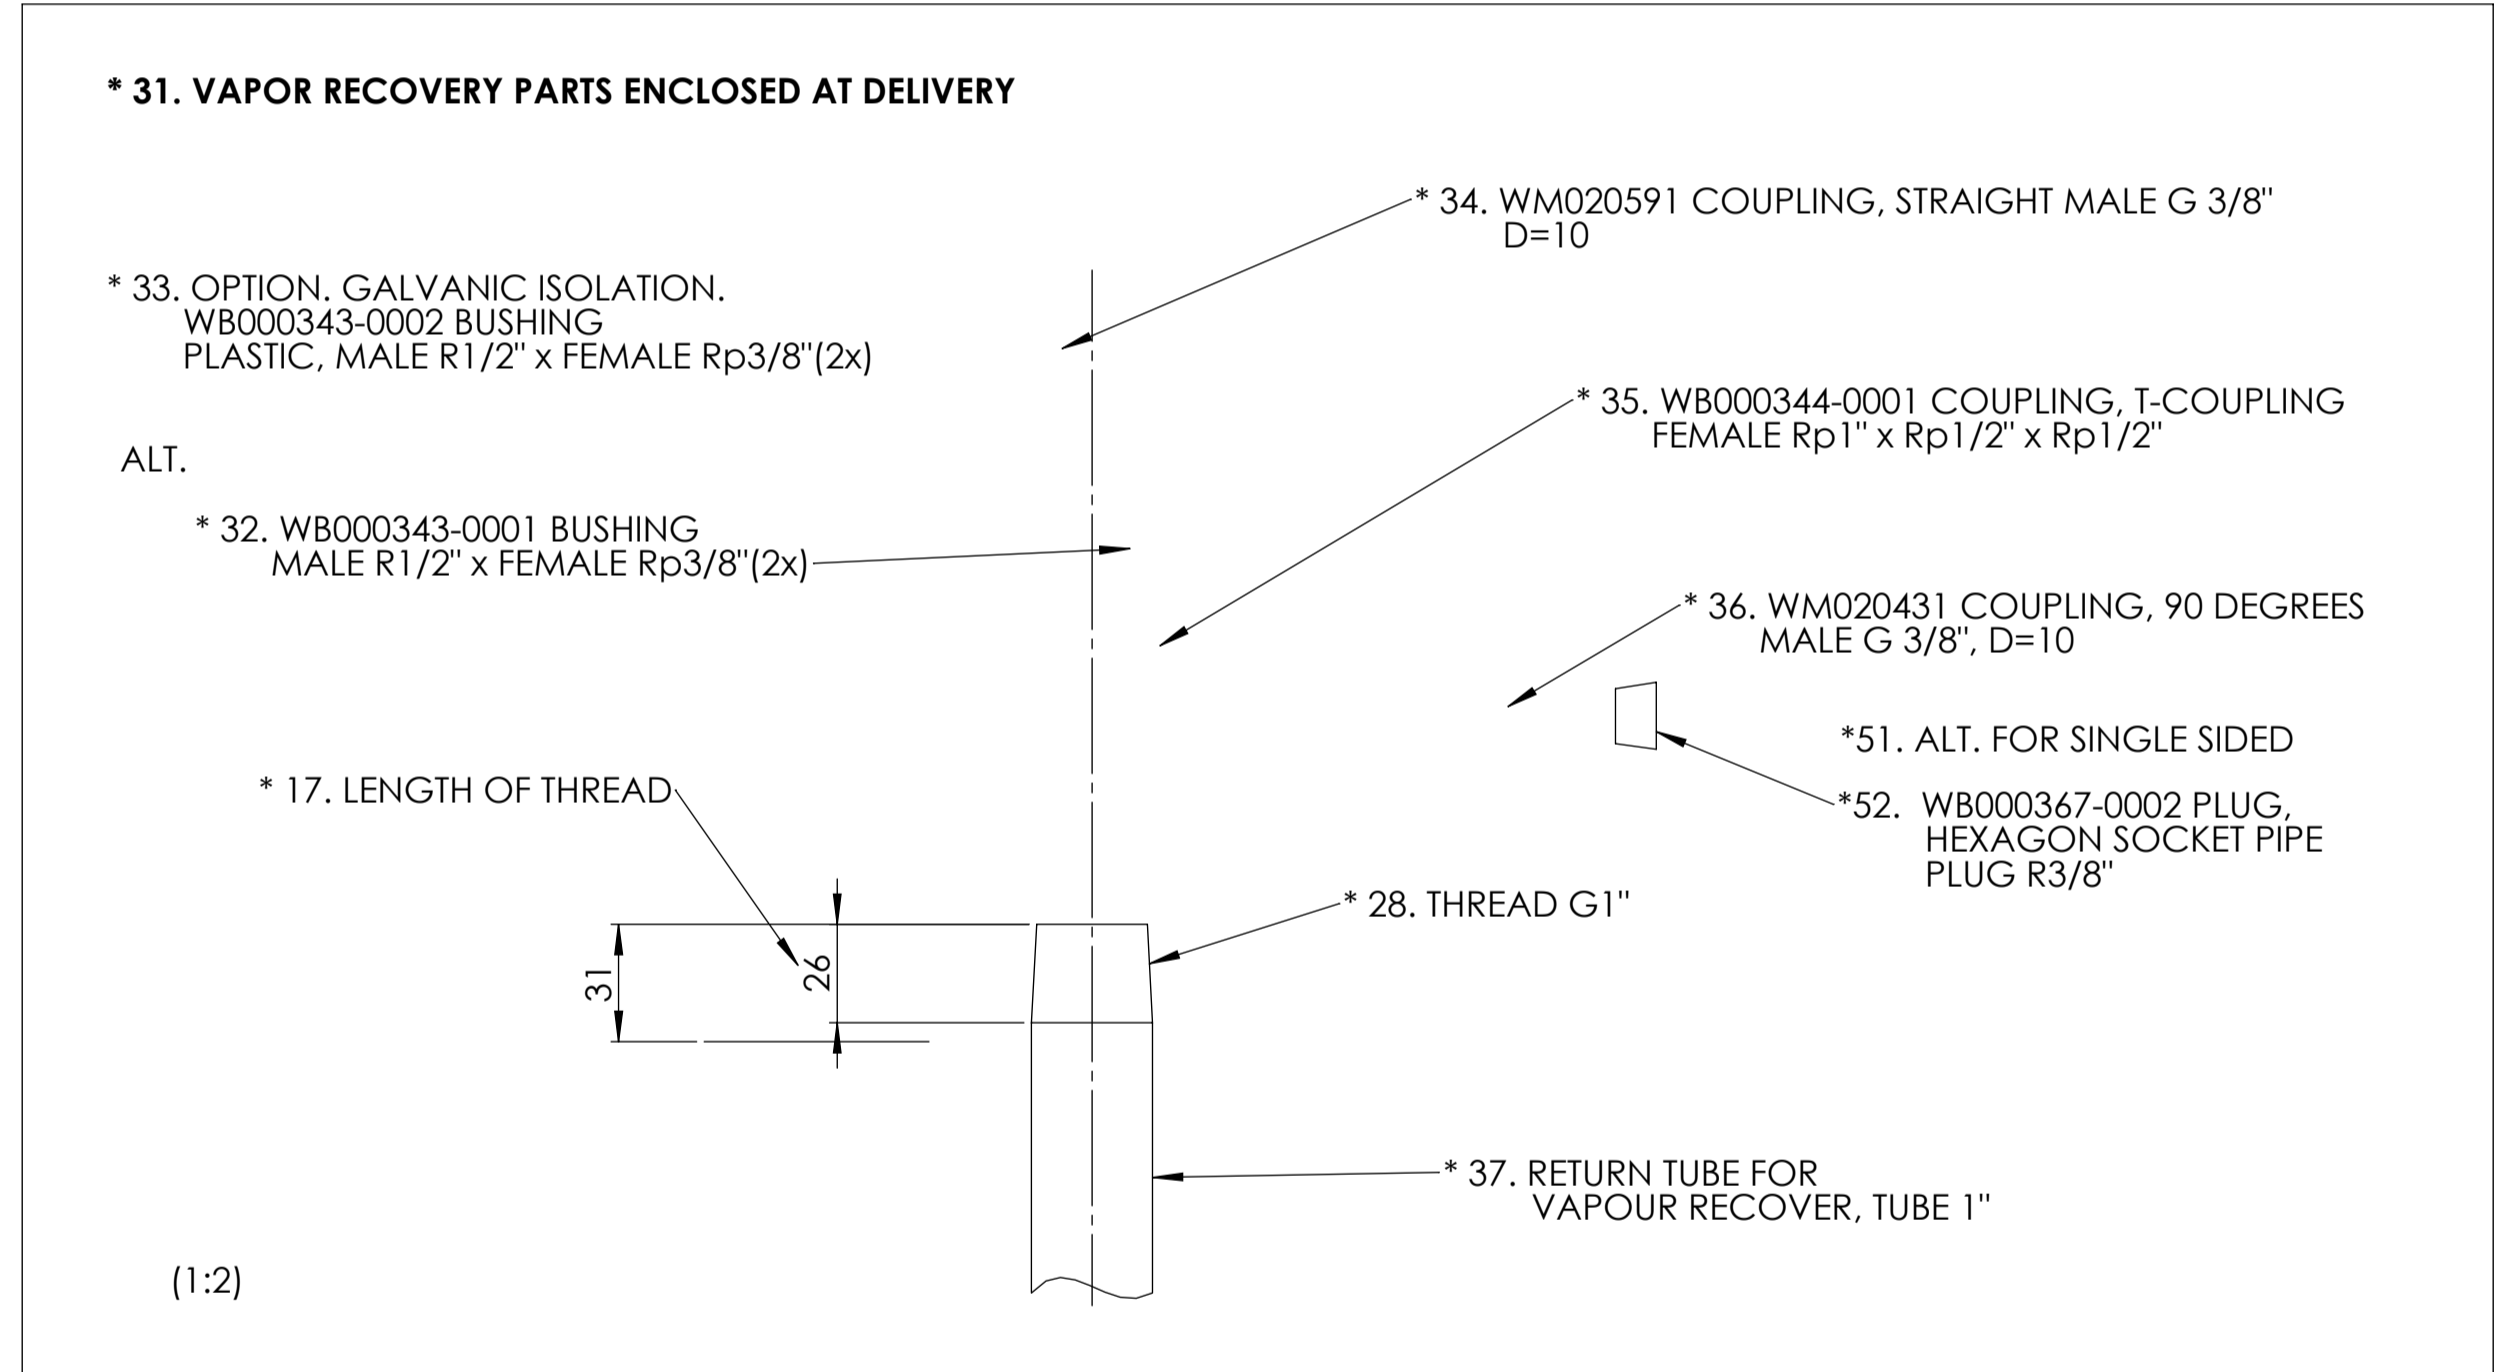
* 31. VAPOR RECOVERY PARTS ENCLOSED AT DELIVERY

* 34. WM020591 COUPLING, STRAIGHT MALE G 3/8" D=10

* 33. OPTION. GALVANIC ISOLATION. WB000343-0002 BUSHING PLASTIC, MALE R1/2" x FEMALE Rp3/8"(2x)

* 35. WB000344-0001 COUPLING, T-COUPLING FEMALE Rp1" x Rp1/2" x Rp1/2"

ALT.

* 32. WB000343-0001 BUSHING MALE R1/2" x FEMALE Rp3/8"(2x)

* 36. WM020431 COUPLING, 90 DEGREES MALE G 3/8", D=10

*51. ALT. FOR SINGLE SIDED

* 17. LENGTH OF THREAD

*52. WB000367-0002 PLUG, HEXAGON SOCKET PIPE PLUG R3/8"

* 28. THREAD G1"

31

26

* 37. RETURN TUBE FOR VAPOUR RECOVER, TUBE 1"

(1:2)